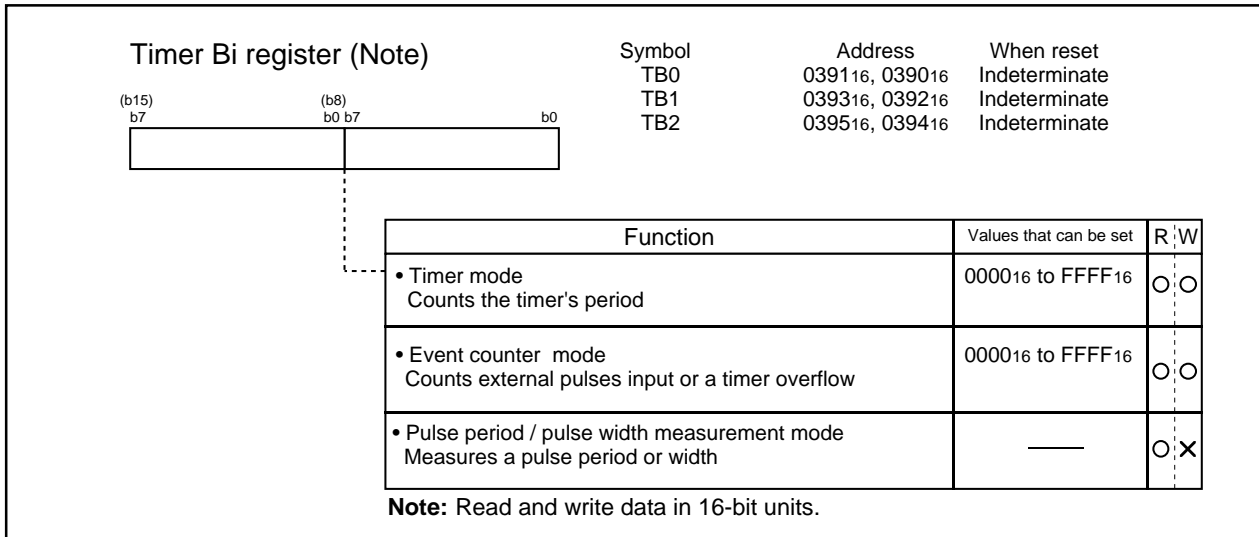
Timer Bi register (Note)

(b15) b7 (b8) b0 b7 b0

| Symbol | Address | When reset |
|---|---|---|
| TB0 | $0391_{16}$, $0390_{16}$ | Indeterminate |
| TB1 | $0393_{16}$, $0392_{16}$ | Indeterminate |
| TB2 | $0395_{16}$, $0394_{16}$ | Indeterminate |

| Function | Values that can be set | R | W |
|---|---|---|---|
| • Timer mode Counts the timer's period | $0000_{16}$ to $FFFF_{16}$ | ○ | ○ |
| • Event counter mode Counts external pulses input or a timer overflow | $0000_{16}$ to $FFFF_{16}$ | ○ | ○ |
| • Pulse period / pulse width measurement mode Measures a pulse period or width | —— | ○ | × |

Note: Read and write data in 16-bit units.